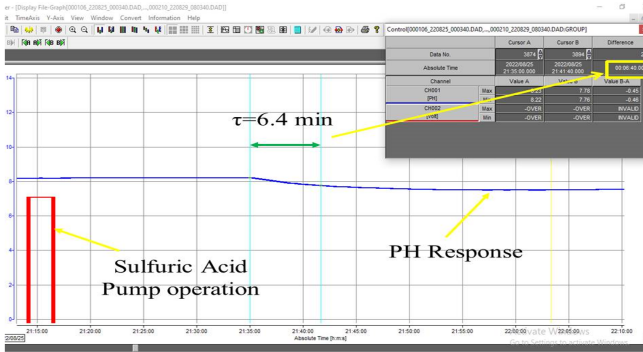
er - [Display File-Graph[000106_220825_000340.DAD,...,000210_220829_080340.DAD]]
it TimeAxis Y-Axis View Window Convert Information Help

Control[000106_220825_000340.DAD,...,000210_220829_080340.DAD:GROUP]

| | | Cursor A | Cursor B | Difference |
|---|---|---|---|---|
| Data No. | | 3874 | 3894 | |
| Absolute Time | | 2022/08/25 21:35:00.000 | 2022/08/25 21:41:40.000 | 00:06:40.00 |
| Channel | | Value A | Value B | Value B-A |
| CH001 [PH] | Max | 8.23 | 7.78 | -0.45 |
| | Min | 8.22 | 7.76 | -0.46 |
| CH002 [Volt] | Max | -OVER | -OVER | INVALID |
| | Min | -OVER | -OVER | INVALID |

$\tau$=6.4 min

Sulfuric Acid Pump operation

PH Response

14
12
10
8
6
4
2
0

21:15:00 21:20:00 21:25:00 21:30:00 21:35:00 21:40:00 21:45:00 21:50:00 21:55:00 22:00:00 22:05:00 22:10:00
2/08/25
Absolute Time [h:m:s]

Activate Windows
Go to Settings to activate Windows.